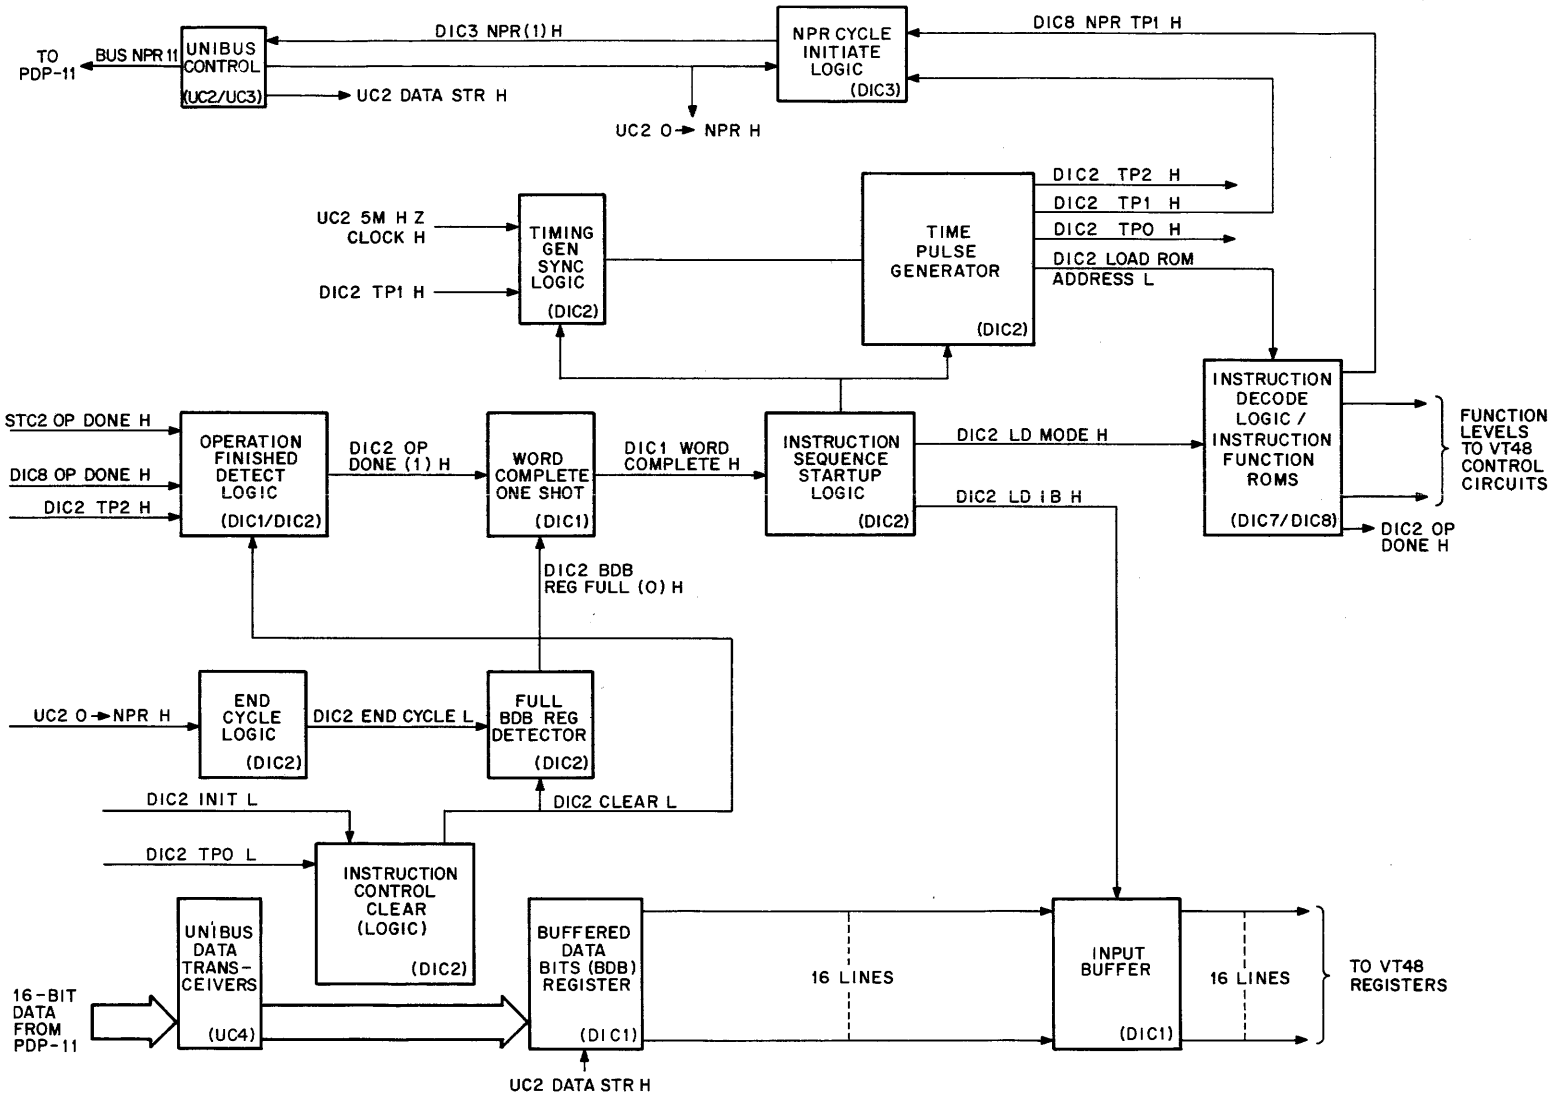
TO PDP-11

BUS NPR 11

UNIBUS CONTROL (UC2/UC3)

DIC3 NPR (1) H

UC2 DATA STR H

UC2 O → NPR H

NPR CYCLE INITIATE LOGIC (DIC3)

DIC8 NPR TP1 H

UC2 5M H Z CLOCK H

DIC2 TP1 H

TIMING GEN SYNC LOGIC (DIC2)

TIME PULSE GENERATOR (DIC2)

DIC2 TP2 H

DIC2 TP1 H

DIC2 TPO H

DIC2 LOAD ROM ADDRESS L

INSTRUCTION DECODE LOGIC / INSTRUCTION FUNCTION ROMS (DIC7/DIC8)

FUNCTION LEVELS TO VT48 CONTROL CIRCUITS

DIC2 OP DONE H

STC2 OP DONE H

DIC8 OP DONE H

DIC2 TP2 H

OPERATION FINISHED DETECT LOGIC (DIC1/DIC2)

DIC2 OP DONE (1) H

WORD COMPLETE ONE SHOT (DIC1)

DIC1 WORD COMPLETE H

INSTRUCTION SEQUENCE STARTUP LOGIC (DIC2)

DIC2 LD MODE H

DIC2 LD IB H

DIC2 BDB REG FULL (O) H

UC2 O → NPR H

END CYCLE LOGIC (DIC2)

DIC2 END CYCLE L

FULL BDB REG DETECTOR (DIC2)

DIC2 INIT L

DIC2 CLEAR L

DIC2 TPO L

INSTRUCTION CONTROL CLEAR (LOGIC) (DIC2)

16-BIT DATA FROM PDP-11

UNIBUS DATA TRANS-CEIVERS (UC4)

BUFFERED DATA BITS (BDB) REGISTER (DIC1)

UC2 DATA STR H

16 LINES

INPUT BUFFER (DIC1)

16 LINES

TO VT48 REGISTERS